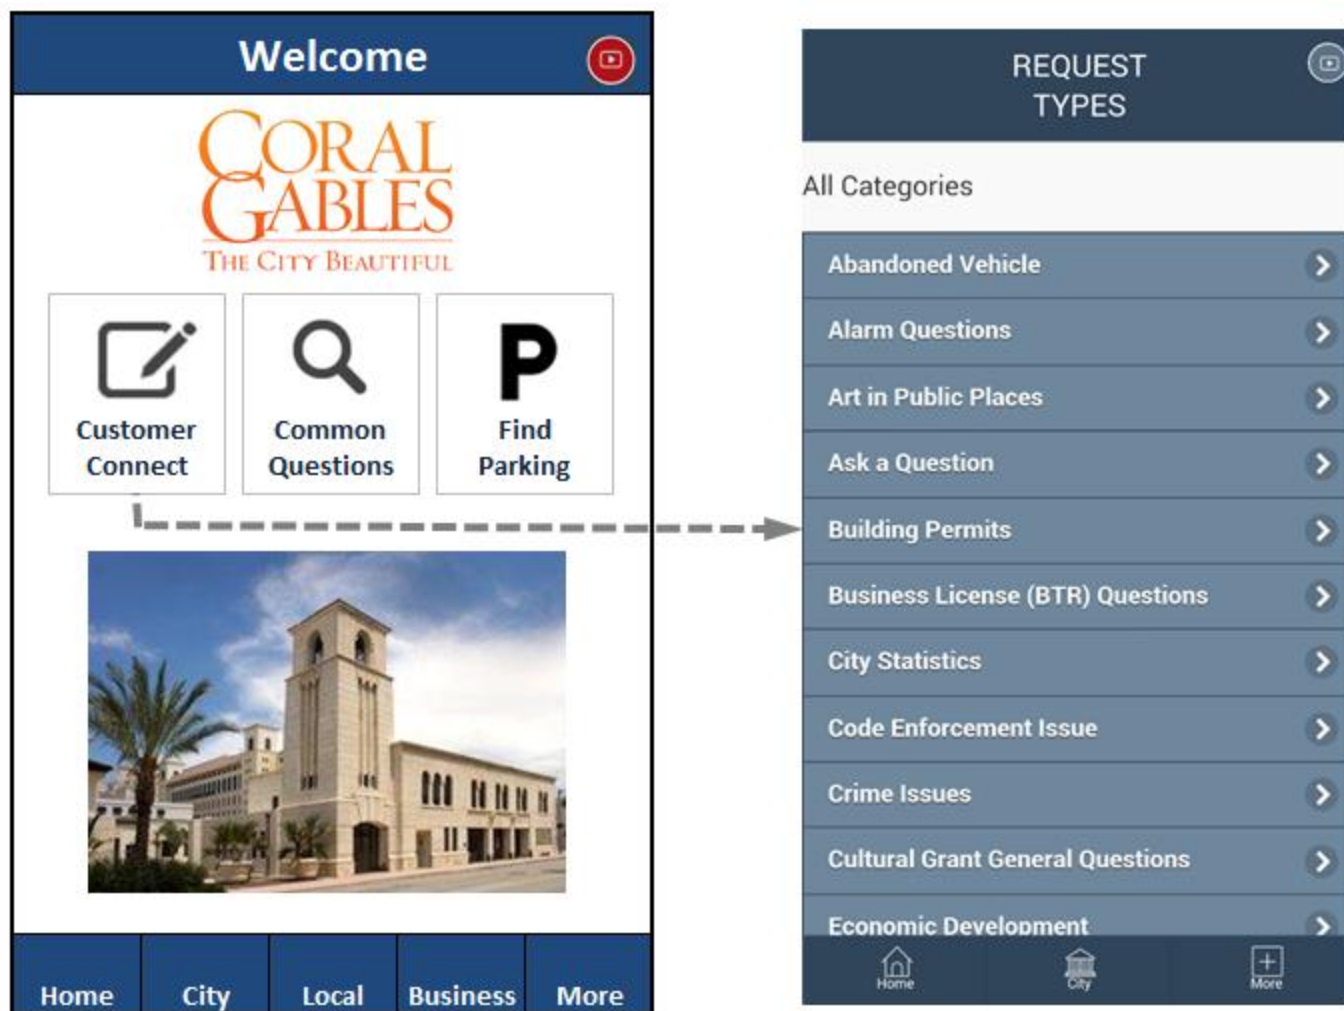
Welcome

CORAL GABLES
THE CITY BEAUTIFUL

Customer Connect

Common Questions

P
Find Parking

Home
City
Local
Business
More

REQUEST TYPES

All Categories

Abandoned Vehicle
Alarm Questions
Art in Public Places
Ask a Question
Building Permits
Business License (BTR) Questions
City Statistics
Code Enforcement Issue
Crime Issues
Cultural Grant General Questions
Economic Development

Home
City
More